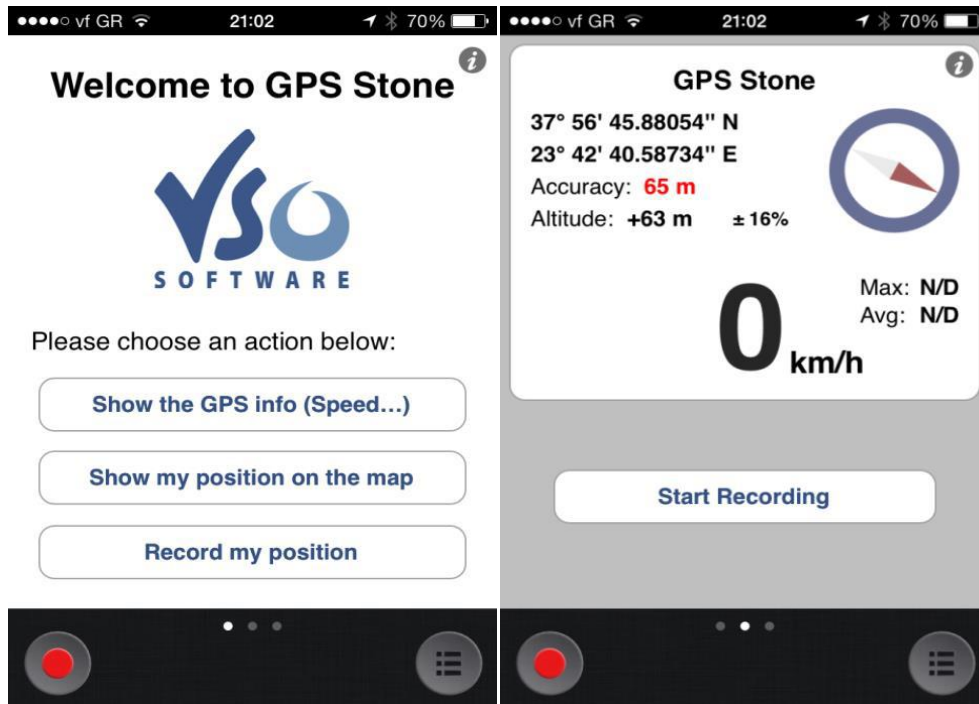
●●●●○ vf GR 21:02 70%

i

Welcome to GPS Stone

VSO
SOFTWARE

Please choose an action below:

Show the GPS info (Speed...)

Show my position on the map

Record my position

●●●●○ vf GR 21:02 70%

i

GPS Stone

37° 56' 45.88054'' N
23° 42' 40.58734'' E
Accuracy: 65 m
Altitude: +63 m ± 16%

Max: N/D
Avg: N/D

0 km/h

Start Recording